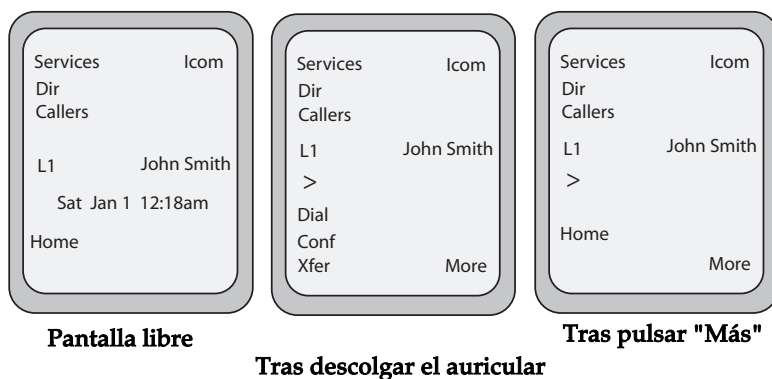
Services Icom
Dir
Callers

L1 John Smith

Sat Jan 1 12:18am

Home

Services Icom
Dir
Callers

L1 John Smith
>

Dial
Conf
Xfer More

Services Icom
Dir
Callers

L1 John Smith
>

Home
More

Pantalla libre

Tras pulsar "Más"

Tras descolgar el auricular